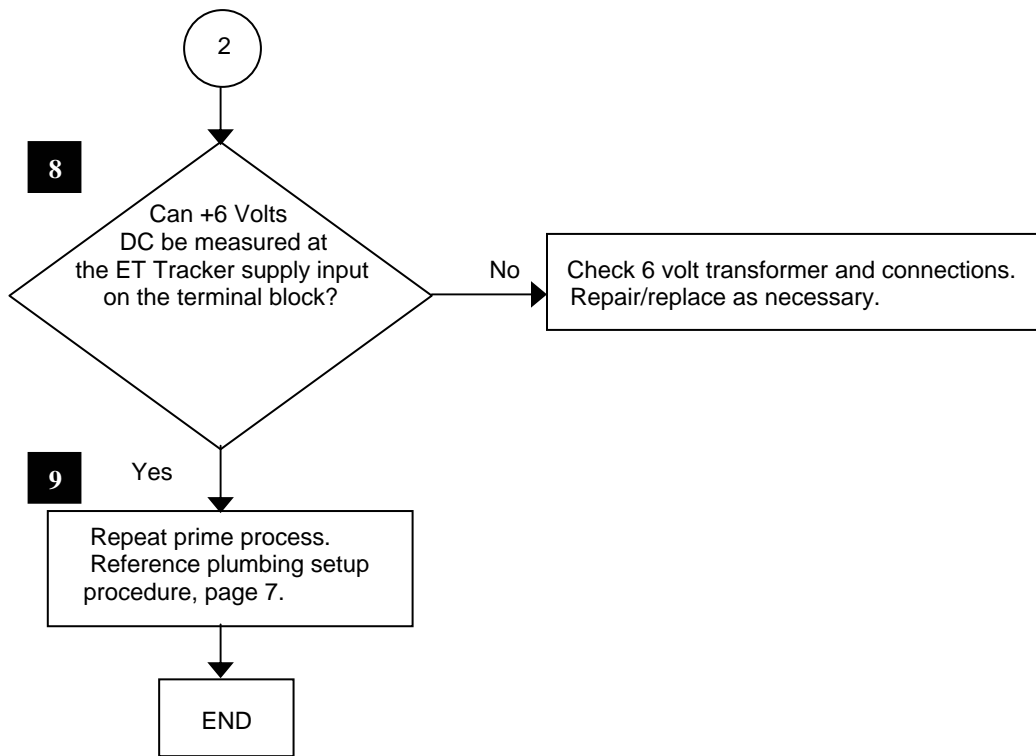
2

8

Can +6 Volts DC be measured at the ET Tracker supply input on the terminal block?

No

Check 6 volt transformer and connections. Repair/replace as necessary.

9

Yes

Repeat prime process. Reference plumbing setup procedure, page 7.

END